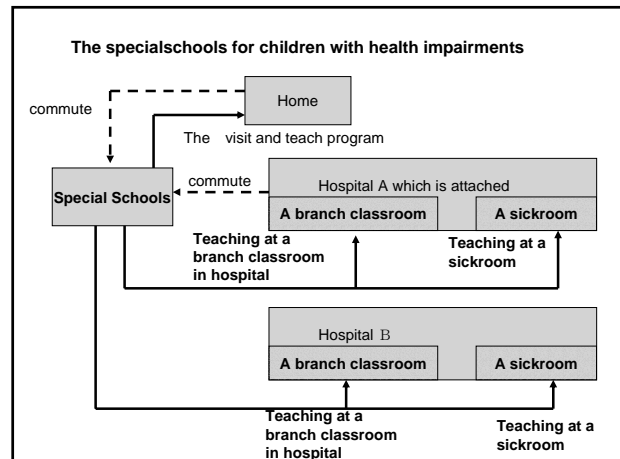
The specialschools for children with health impairments

commute

Home

The visit and teach program

Special Schools

commute

Hospital A which is attached

A branch classroom

A sickroom

Teaching at a branch classroom in hospital

Teaching at a sickroom

Hospital B

A branch classroom

A sickroom

Teaching at a branch classroom in hospital

Teaching at a sickroom